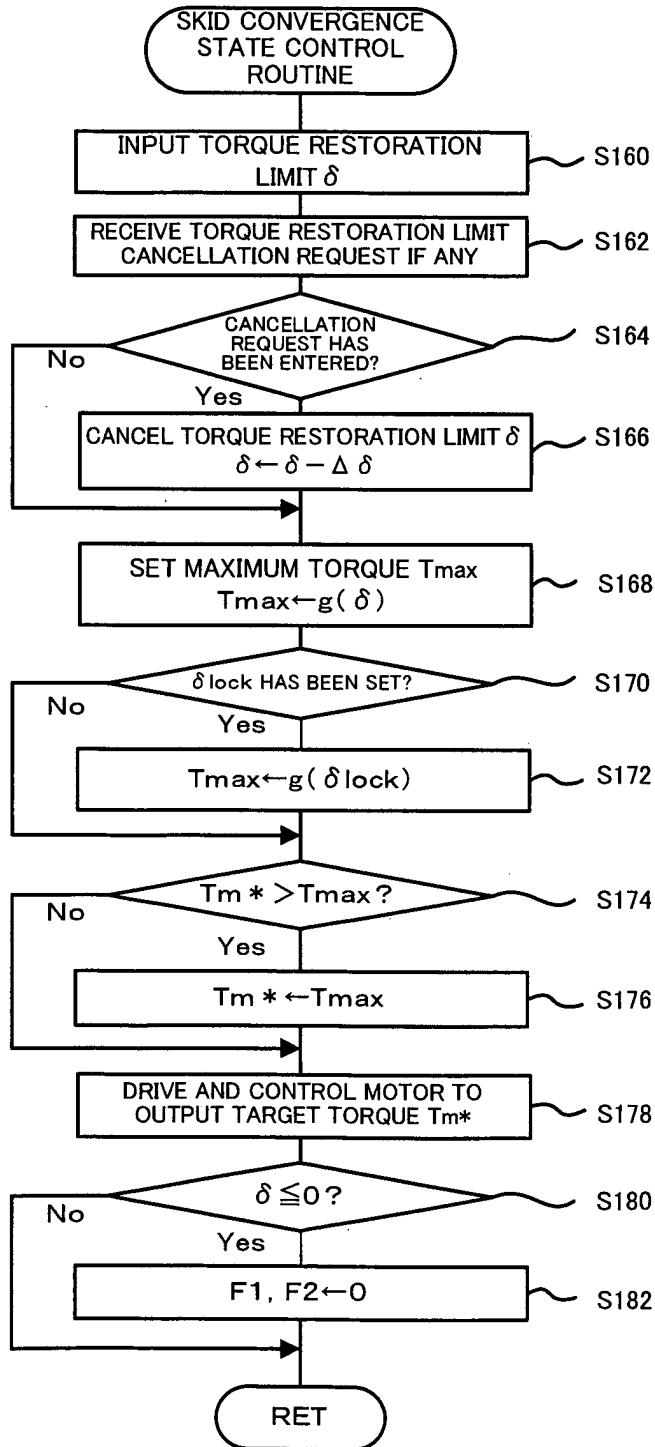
SKID CONVERGENCE STATE CONTROL ROUTINE

INPUT TORQUE RESTORATION LIMIT $\delta$

S160

RECEIVE TORQUE RESTORATION LIMIT CANCELLATION REQUEST IF ANY

S162

CANCELLATION REQUEST HAS BEEN ENTERED?

S164

No

Yes

CANCEL TORQUE RESTORATION LIMIT $\delta$
$\delta \leftarrow \delta - \Delta\delta$

S166

SET MAXIMUM TORQUE Tmax
Tmax$\leftarrow$g($\delta$)

S168

$\delta$lock HAS BEEN SET?

S170

No

Yes

Tmax$\leftarrow$g($\delta$lock)

S172

Tm$*$>Tmax?

S174

No

Yes

Tm$*\leftarrow$Tmax

S176

DRIVE AND CONTROL MOTOR TO OUTPUT TARGET TORQUE Tm*

S178

$\delta \leqq 0$?

S180

No

Yes

F1, F2$\leftarrow$0

S182

RET